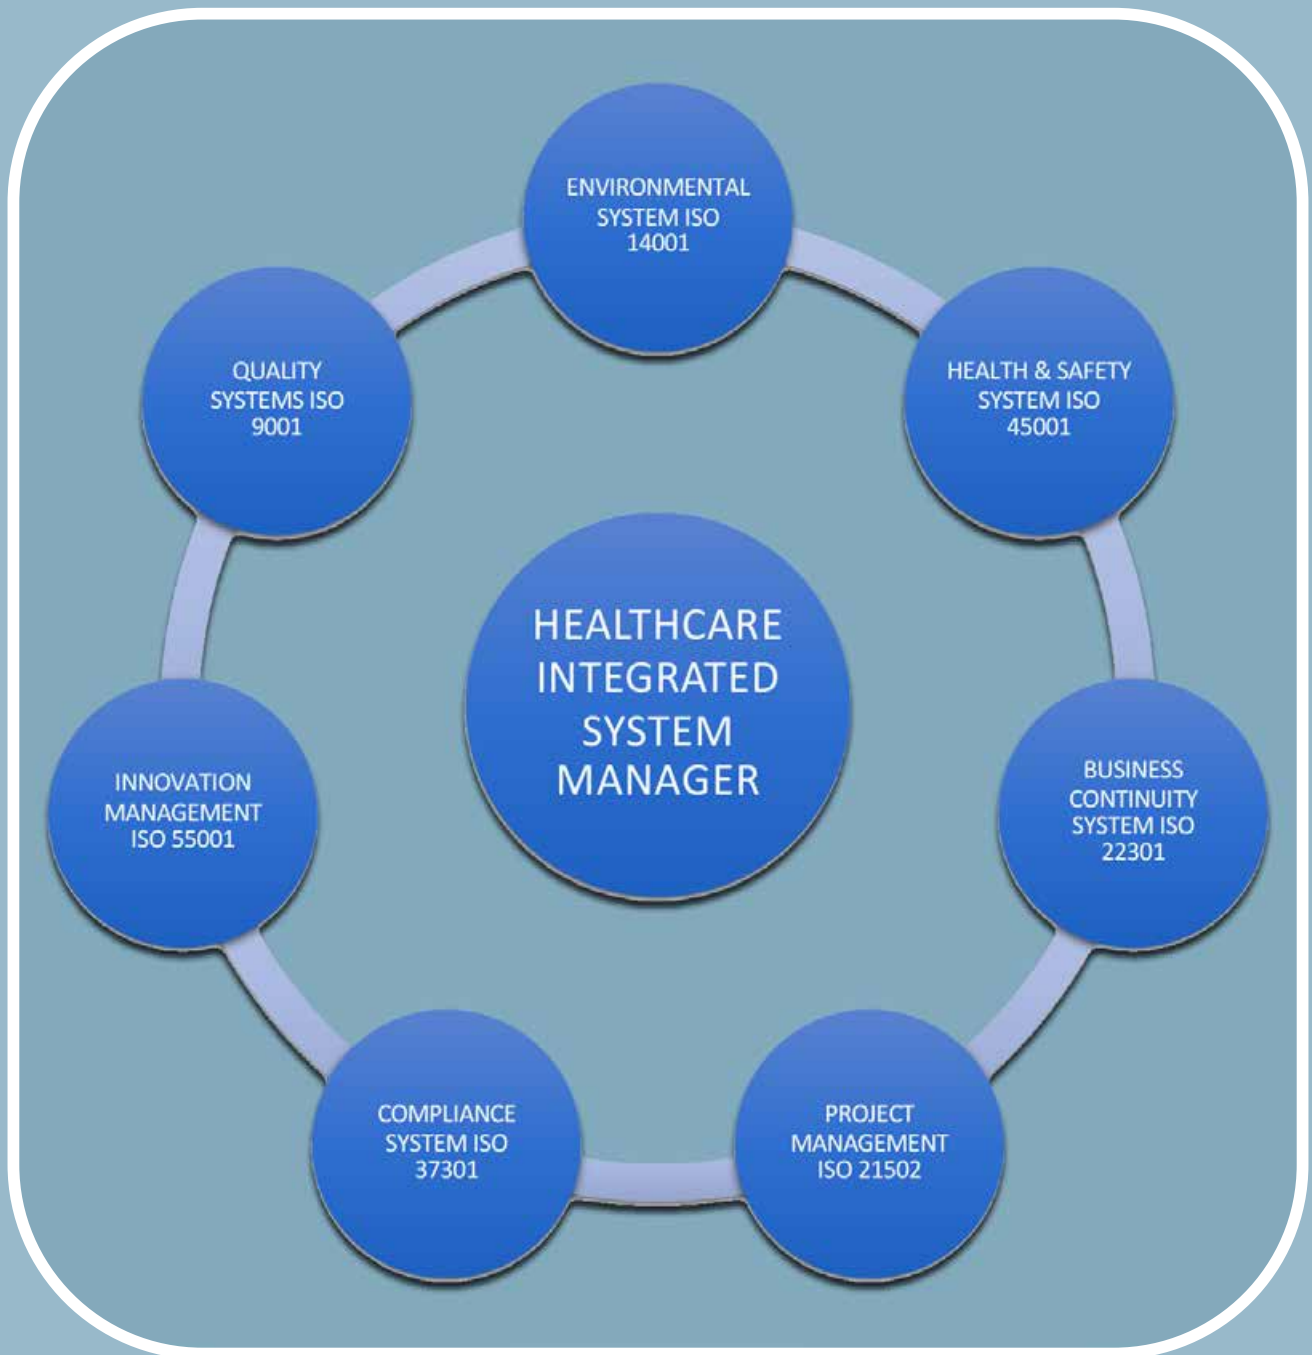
HEALTHCARE INTEGRATED SYSTEM MANAGER

ENVIRONMENTAL SYSTEM ISO 14001

HEALTH & SAFETY SYSTEM ISO 45001

BUSINESS CONTINUITY SYSTEM ISO 22301

PROJECT MANAGEMENT ISO 21502

COMPLIANCE SYSTEM ISO 37301

INNOVATION MANAGEMENT ISO 55001

QUALITY SYSTEMS ISO 9001